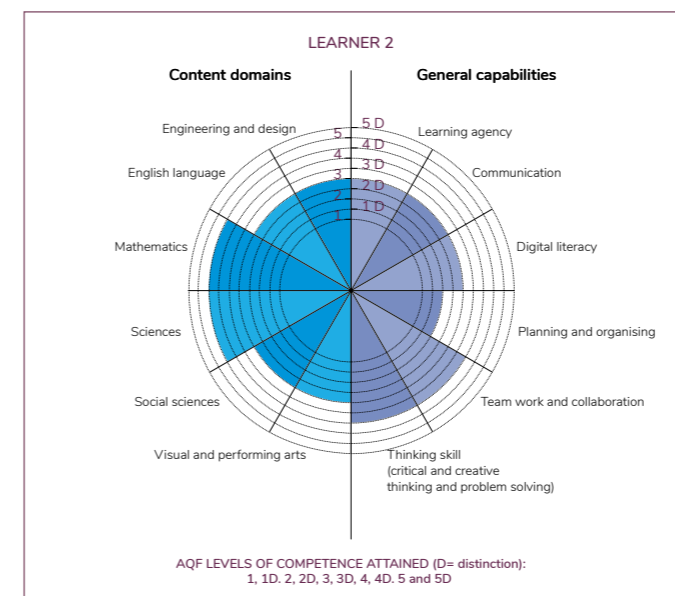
LEARNER 2

Content domains

General capabilities

Engineering and design

English language

Mathematics

Sciences

Social sciences

Visual and performing arts

Learning agency

Communication

Digital literacy

Planning and organising

Team work and collaboration

Thinking skill (critical and creative thinking and problem solving)

5
4
3
2
1

5 D
4 D
3 D
2 D
1 D

AQF LEVELS OF COMPETENCE ATTAINED (D= distinction): 1, 1D. 2, 2D, 3, 3D, 4, 4D. 5 and 5D